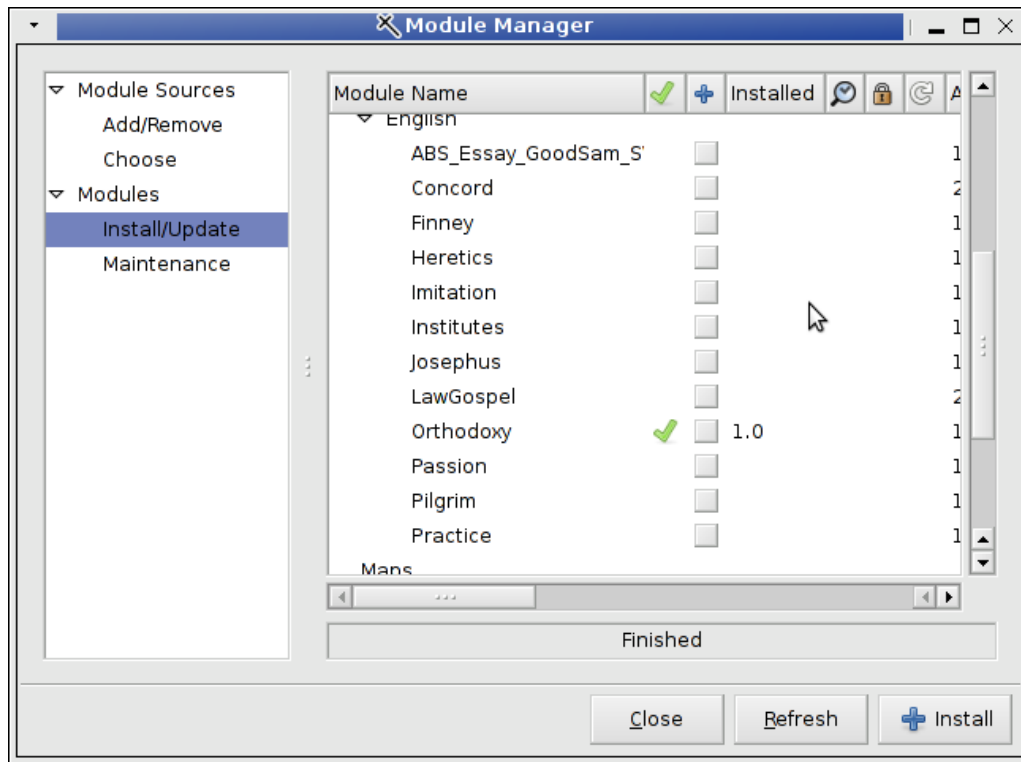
Module Manager

Module Sources
Add/Remove
Choose
Modules
Install/Update
Maintenance

| Module Name | | | Installed | | | | A |
|---|---|---|---|---|---|---|---|
| English | | | | | | | |
| ABS_Essay_GoodSam_S | | | | | | | 1 |
| Concord | | | | | | | 2 |
| Finney | | | | | | | 1 |
| Heretics | | | | | | | 1 |
| Imitation | | | | | | | 1 |
| Institutes | | | | | | | 1 |
| Josephus | | | | | | | 1 |
| LawGospel | | | | | | | 2 |
| Orthodoxy | | | 1.0 | | | | 1 |
| Passion | | | | | | | 1 |
| Pilgrim | | | | | | | 1 |
| Practice | | | | | | | 1 |
| Maps | | | | | | | |

Finished

Close
Refresh
Install